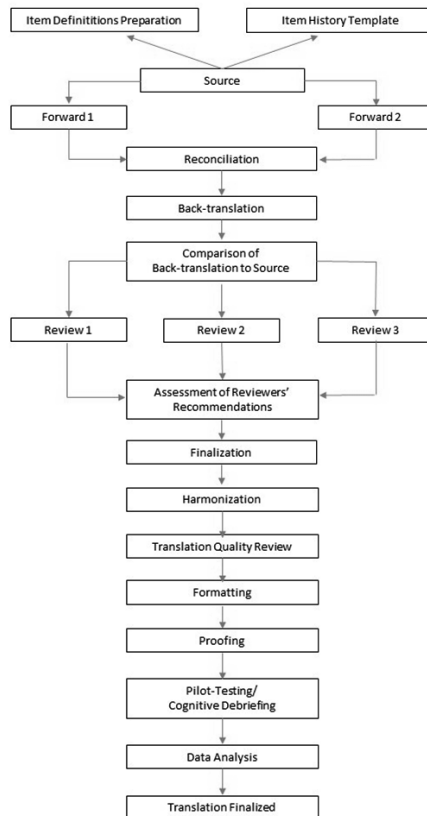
Item Defintitions Preparation

Item History Template

Source

Forward 1

Forward 2

Reconciliation

Back-translation

Comparison of Back-translation to Source

Review 1

Review 2

Review 3

Assessment of Reviewers' Recommendations

Finalization

Harmonization

Translation Quality Review

Formatting

Proofing

Pilot-Testing/ Cognitive Debriefing

Data Analysis

Translation Finalized